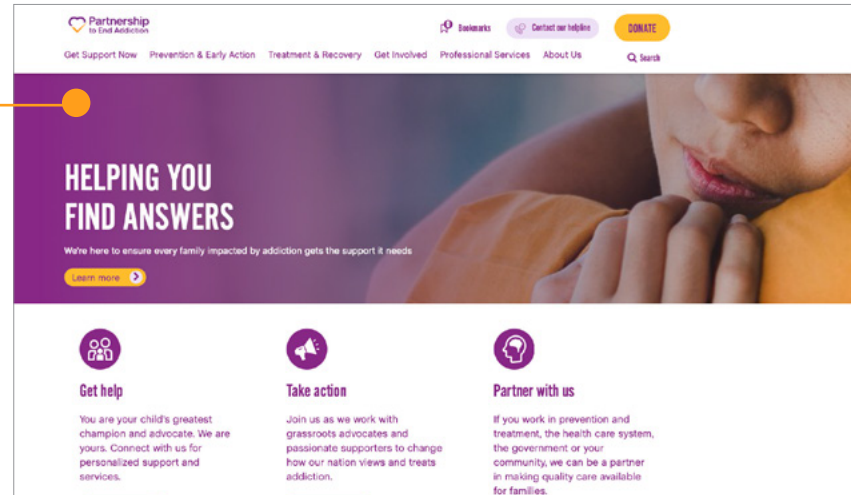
Partnership to End Addiction

Bookmarks

Contact our helpline

DONATE

Get Support Now

Prevention & Early Action

Treatment & Recovery

Get Involved

Professional Services

About Us

Search

HELPING YOU FIND ANSWERS

We're here to ensure every family impacted by addiction gets the support it needs

Learn more

Get help

You are your child's greatest champion and advocate. We are yours. Connect with us for personalized support and services.

Take action

Join us as we work with grassroots advocates and passionate supporters to change how our nation views and treats addiction.

Partner with us

If you work in prevention and treatment, the health care system, the government or your community, we can be a partner in making quality care available for families.